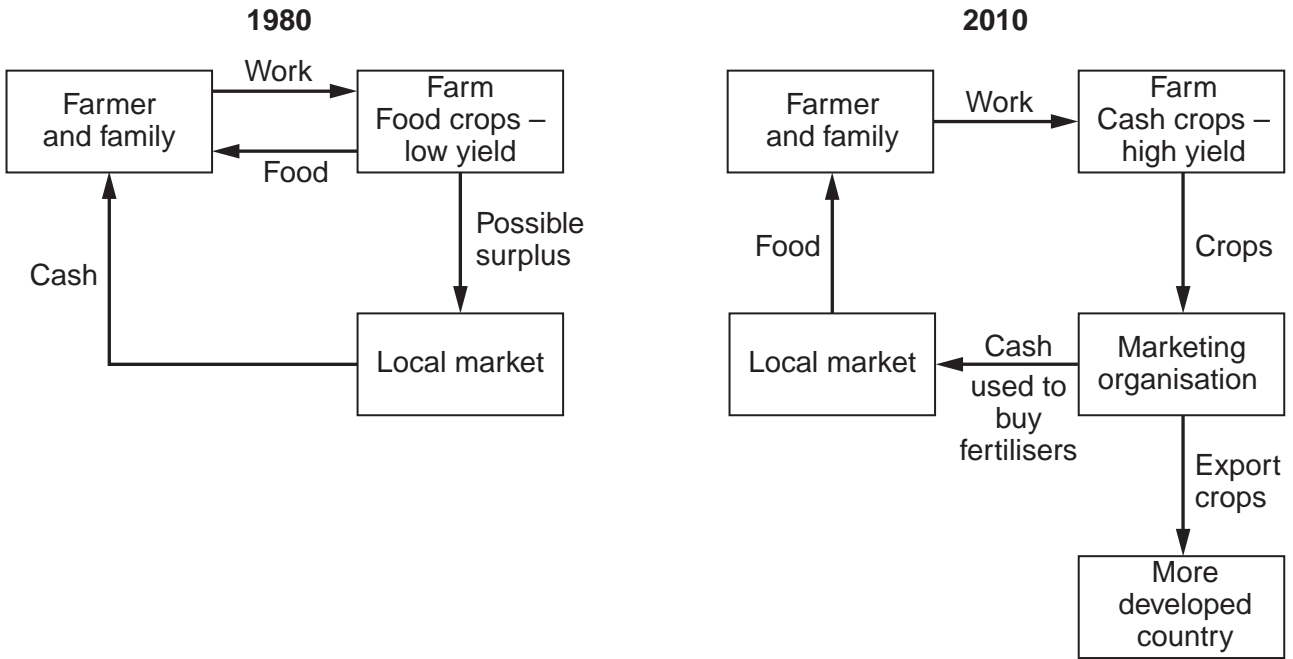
1980

Farmer and family

Work

Farm Food crops – low yield

Food

Possible surplus

Cash

Local market

2010

Farmer and family

Work

Farm Cash crops – high yield

Food

Crops

Local market

Cash

used to buy fertilisers

Marketing organisation

Export crops

More developed country